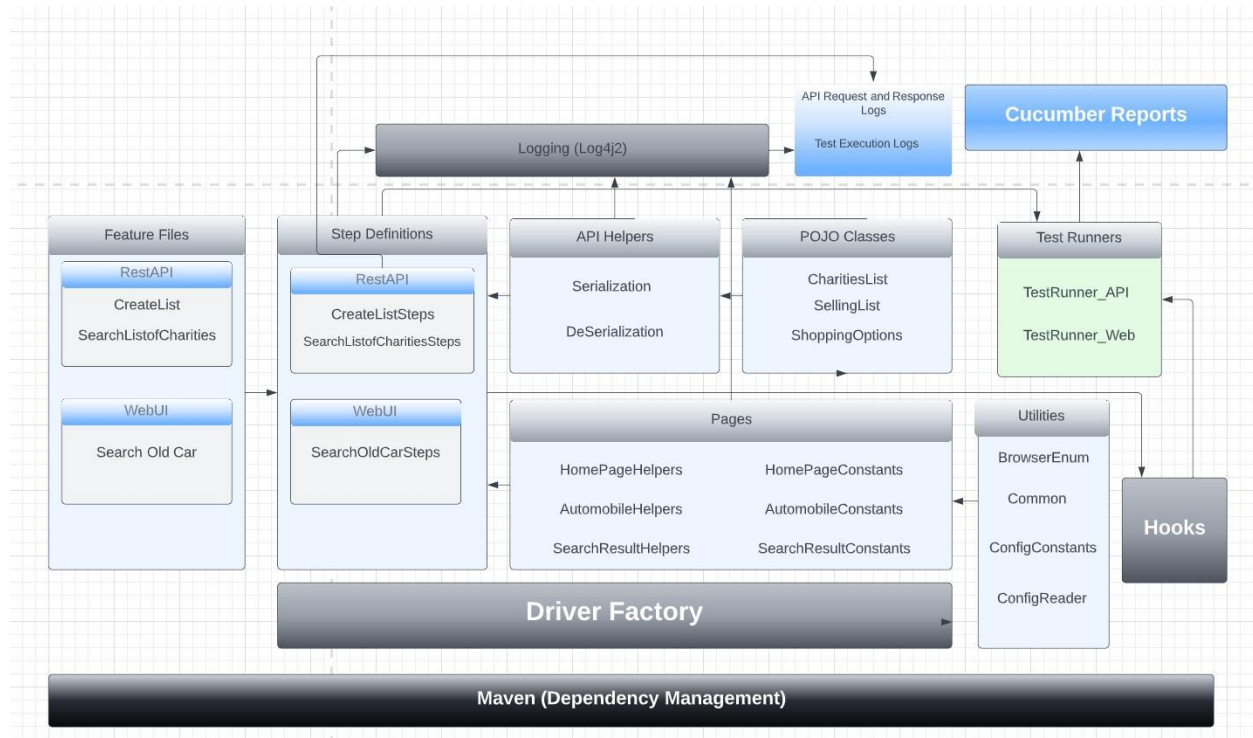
API Request and Response Logs

Test Execution Logs

Cucumber Reports

Logging (Log4j2)

Feature Files

RestAPI

CreateList

SearchListofCharities

WebUI

Search Old Car

Step Definitions

RestAPI

CreateListSteps

SearchListofCharitiesSteps

WebUI

SearchOldCarSteps

API Helpers

Serialization

DeSerialization

POJO Classes

CharitiesList

SellingList

ShoppingOptions

Test Runners

TestRunner_API

TestRunner_Web

Pages

HomePageHelpers

HomePageConstants

AutomobileHelpers

AutomobileConstants

SearchResultHelpers

SearchResultConstants

Utilities

BrowserEnum

Common

ConfigConstants

ConfigReader

Hooks

Driver Factory

Maven (Dependency Management)